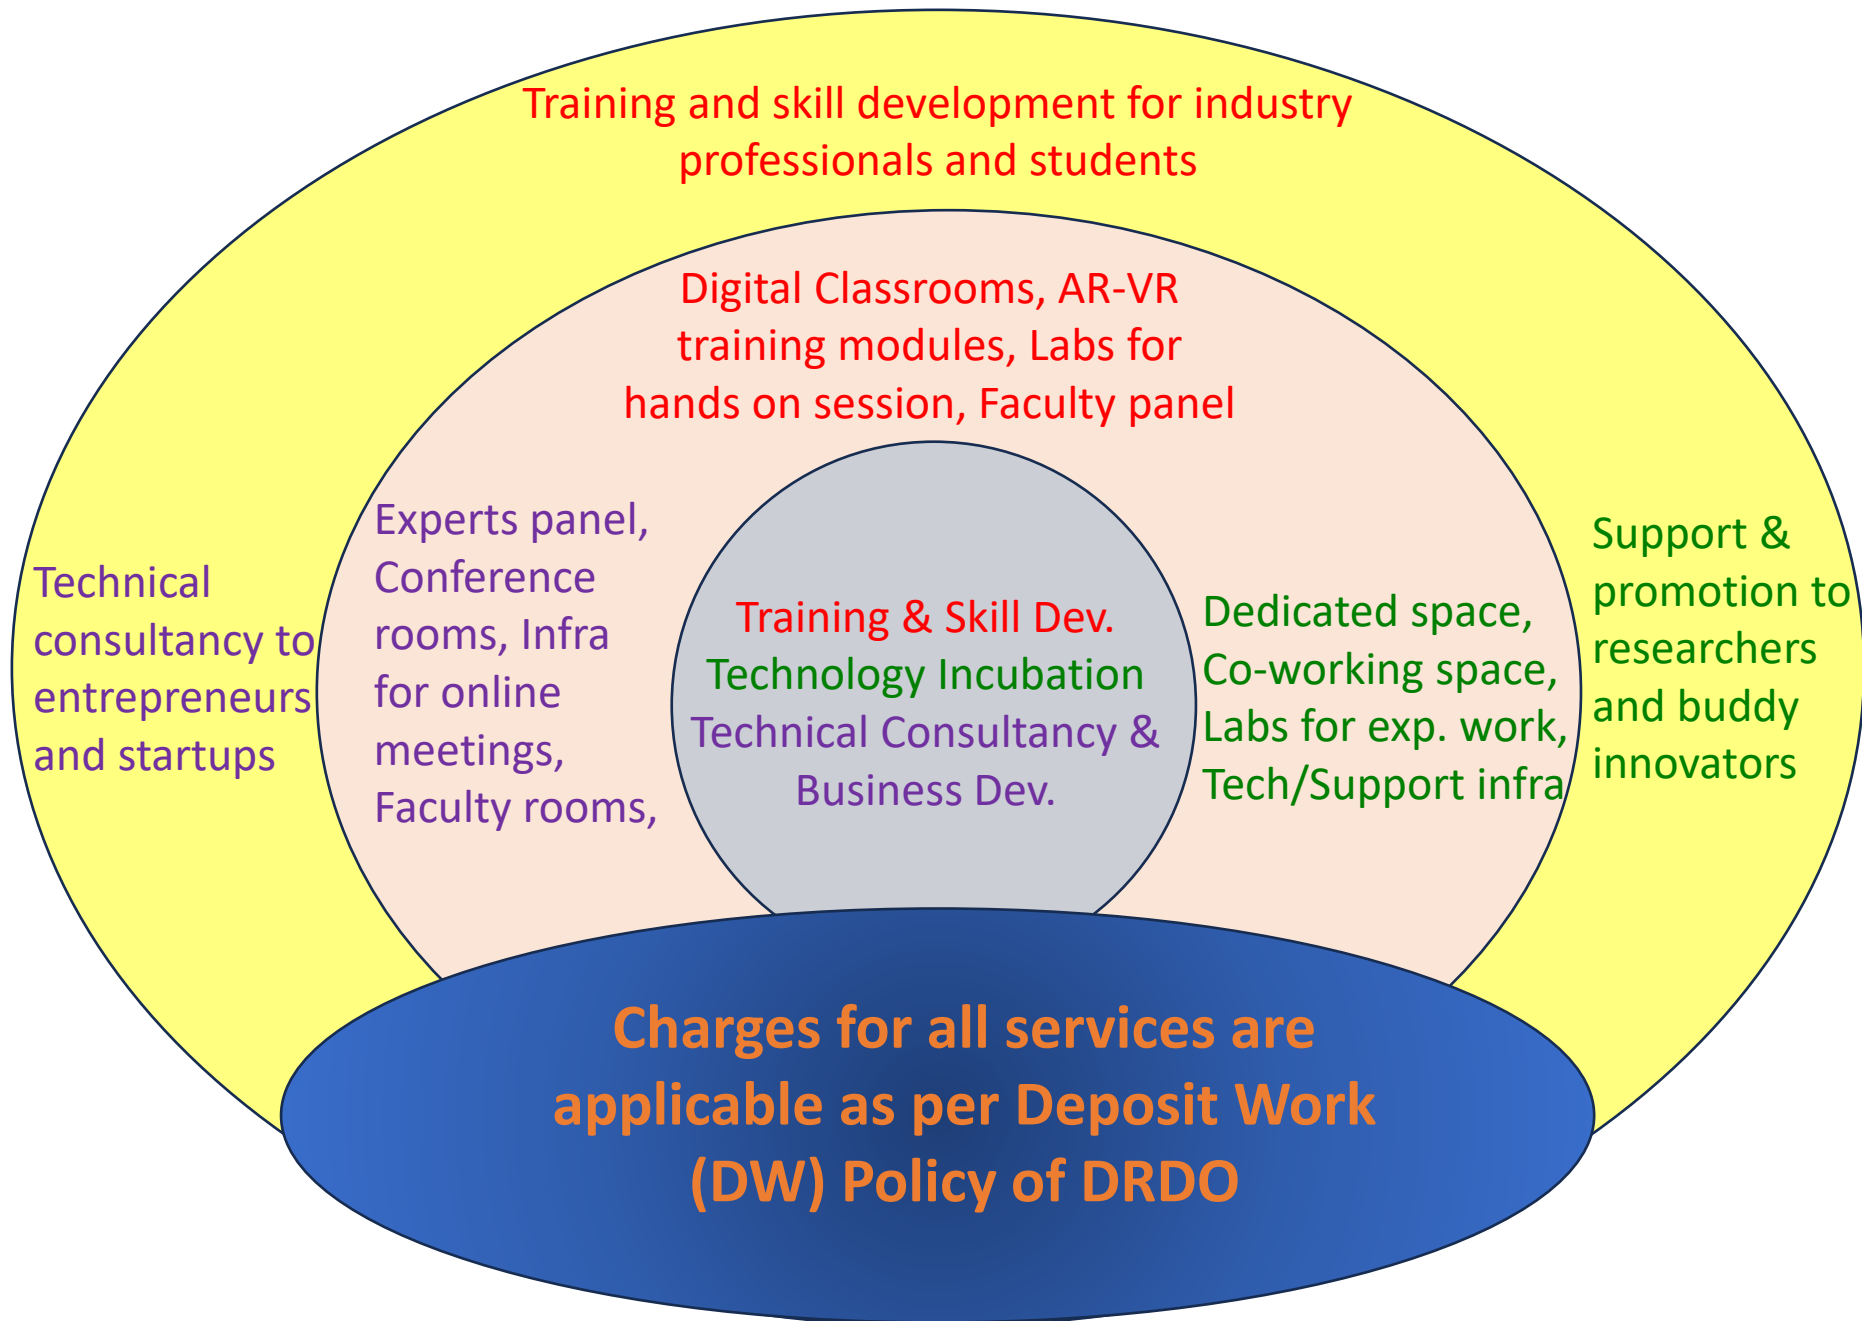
Training and skill development for industry professionals and students

Digital Classrooms, AR-VR training modules, Labs for hands on session, Faculty panel

Technical consultancy to entrepreneurs and startups

Experts panel, Conference rooms, Infra for online meetings, Faculty rooms,

Training & Skill Dev.
Technology Incubation
Technical Consultancy & Business Dev.

Dedicated space, Co-working space, Labs for exp. work, Tech/Support infra

Support & promotion to researchers and buddy innovators

Charges for all services are applicable as per Deposit Work (DW) Policy of DRDO